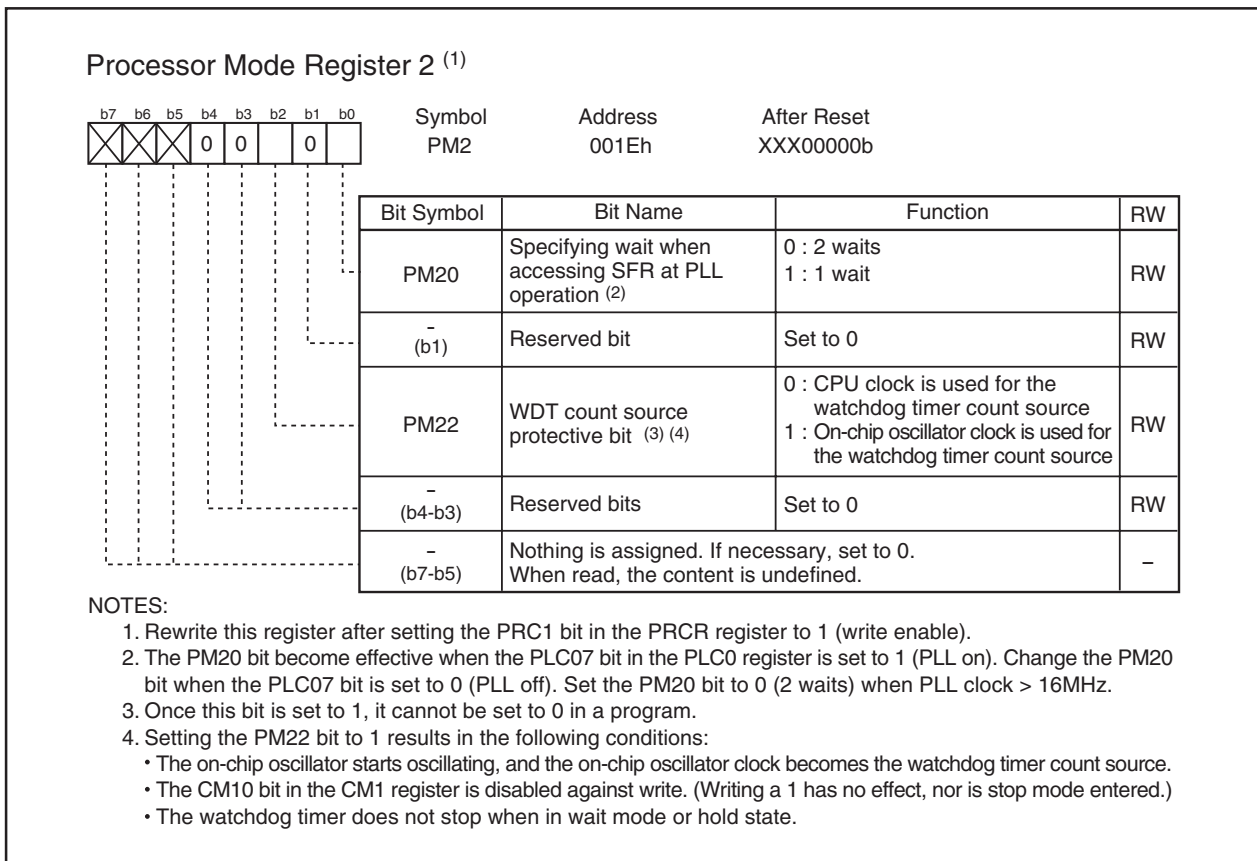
Processor Mode Register 2 $^{(1)}$

| b7 | b6 | b5 | b4 | b3 | b2 | b1 | b0 |
|---|---|---|---|---|---|---|---|
|  |  |  | 0 | 0 |  | 0 |  |

Symbol PM2
Address 001Eh
After Reset XXX00000b

| Bit Symbol | Bit Name | Function | RW |
|---|---|---|---|
| PM20 | Specifying wait when accessing SFR at PLL operation $^{(2)}$ | 0 : 2 waits 1 : 1 wait | RW |
| - (b1) | Reserved bit | Set to 0 | RW |
| PM22 | WDT count source protective bit $^{(3)(4)}$ | 0 : CPU clock is used for the watchdog timer count source 1 : On-chip oscillator clock is used for the watchdog timer count source | RW |
| – (b4-b3) | Reserved bits | Set to 0 | RW |
| – (b7-b5) | Nothing is assigned. If necessary, set to 0. When read, the content is undefined. | | – |

NOTES:
1. Rewrite this register after setting the PRC1 bit in the PRCR register to 1 (write enable).
2. The PM20 bit become effective when the PLC07 bit in the PLC0 register is set to 1 (PLL on). Change the PM20 bit when the PLC07 bit is set to 0 (PLL off). Set the PM20 bit to 0 (2 waits) when PLL clock > 16MHz.
3. Once this bit is set to 1, it cannot be set to 0 in a program.
4. Setting the PM22 bit to 1 results in the following conditions:
• The on-chip oscillator starts oscillating, and the on-chip oscillator clock becomes the watchdog timer count source.
• The CM10 bit in the CM1 register is disabled against write. (Writing a 1 has no effect, nor is stop mode entered.)
• The watchdog timer does not stop when in wait mode or hold state.